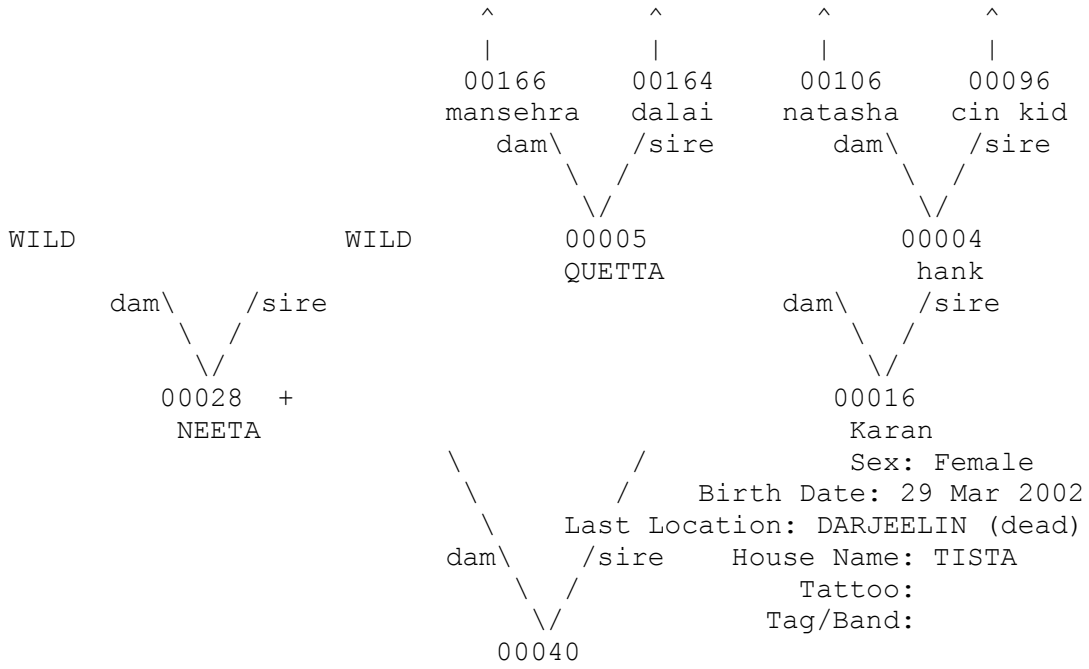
^ ^ ^ ^
| | | |
00166 00164 00106 00096
mansehra dalai natasha cin kid
dam\ /sire dam\ /sire
\ / \ /
\/ \/
WILD WILD 00005 00004
QUETTA hank
dam\ /sire dam\ /sire
\ / \ /
\/ \/
00028 + 00016
NEETA Karan
\ / Sex: Female
\ / Birth Date: 29 Mar 2002
\ Last Location: DARJEELIN (dead)
dam\ /sire House Name: TISTA
\ / Tattoo:
\/ Tag/Band:
00040